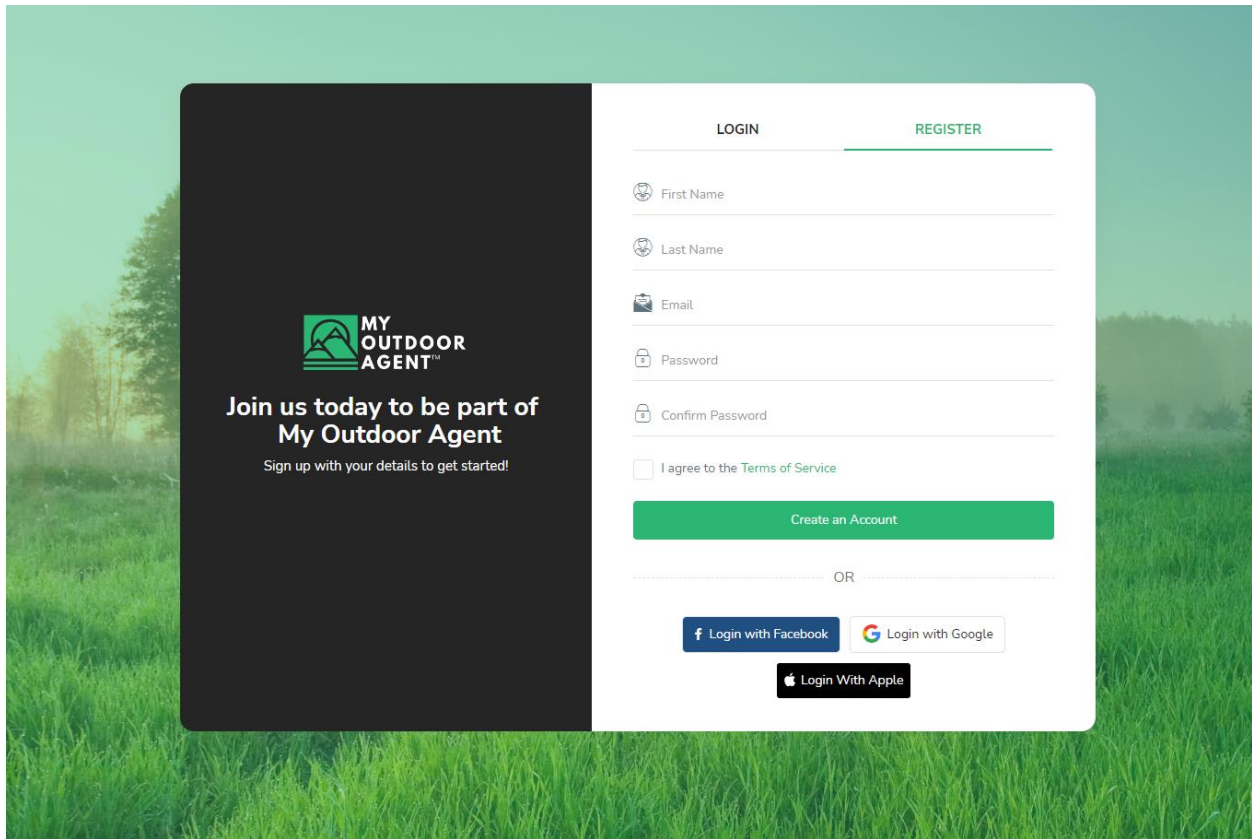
MY OUTDOOR AGENT™

Join us today to be part of My Outdoor Agent

Sign up with your details to get started!

LOGIN

REGISTER

First Name

Last Name

Email

Password

Confirm Password

I agree to the Terms of Service

Create an Account

OR

Login with Facebook

Login with Google

Login With Apple